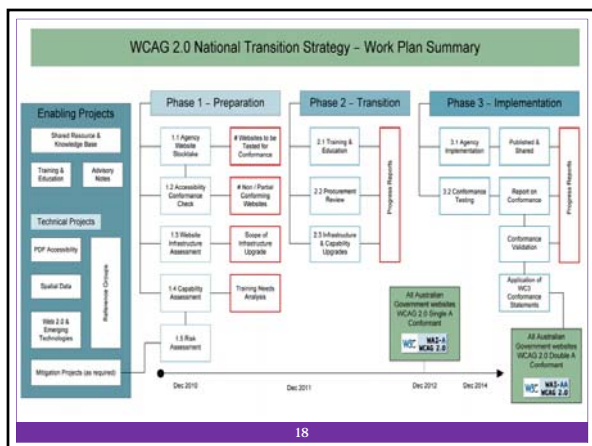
WCAG 2.0 National Transition Strategy – Work Plan Summary

Enabling Projects

Shared Resource & Knowledge Base

Training & Education

Advisory Notes

Technical Projects

PDF Accessibility

Spatial Data

Web 2.0 & Emerging Technologies

Reference Groups

Mitigation Projects (as required)

Phase 1 – Preparation

1.1 Agency Website Stocktake

# Websites to be Tested for Conformance

1.2 Accessibility Conformance Check

# Non / Partial Conforming Websites

1.3 Website Infrastructure Assessment

Scope of Infrastructure Upgrade

1.4 Capability Assessment

Training Needs Analysis

1.5 Risk Assessment

Phase 2 – Transition

2.1 Training & Education

2.2 Procurement Review

2.3 Infrastructure & Capability Upgrades

Progress Reports

Phase 3 – Implementation

3.1 Agency Implementation

Published & Shared

3.2 Conformance Testing

Report on Conformance

Conformance Validation

Application of W3C Conformance Statements

Progress Reports

All Australian Government websites WCAG 2.0 Single A Conformant

W3C WAI-A WCAG 2.0

All Australian Government websites WCAG 2.0 Double A Conformant

W3C WAI-AA WCAG 2.0

Dec 2010

Dec 2011

Dec 2012

Dec 2014

18